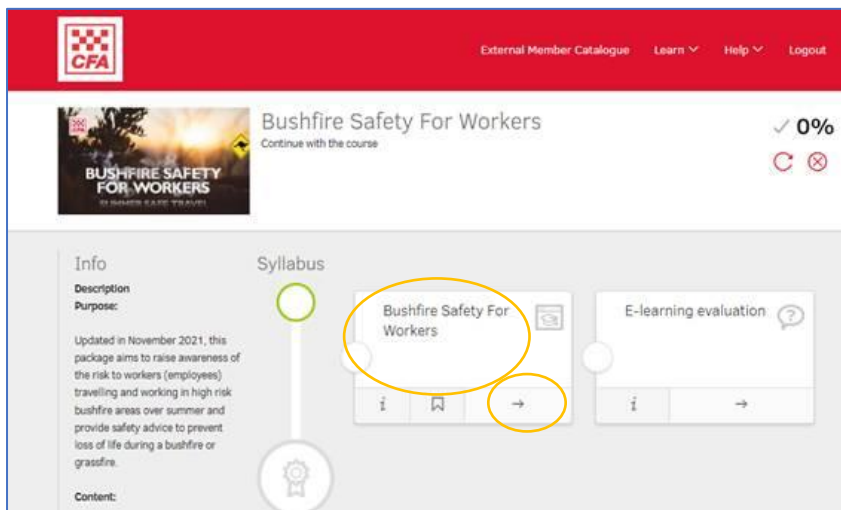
CFA

External Member Catalogue Learn Help Logout

CFA
BUSHFIRE SAFETY FOR WORKERS
SUMMER SAFE TRAVEL

Bushfire Safety For Workers
Continue with the course

✓ 0%

Info

Description
Purpose:

Updated in November 2021, this package aims to raise awareness of the risk to workers (employees) travelling and working in high risk bushfire areas over summer and provide safety advice to prevent loss of life during a bushfire or grassfire.

Content:

Syllabus

Bushfire Safety For Workers

i →

E-learning evaluation

i →